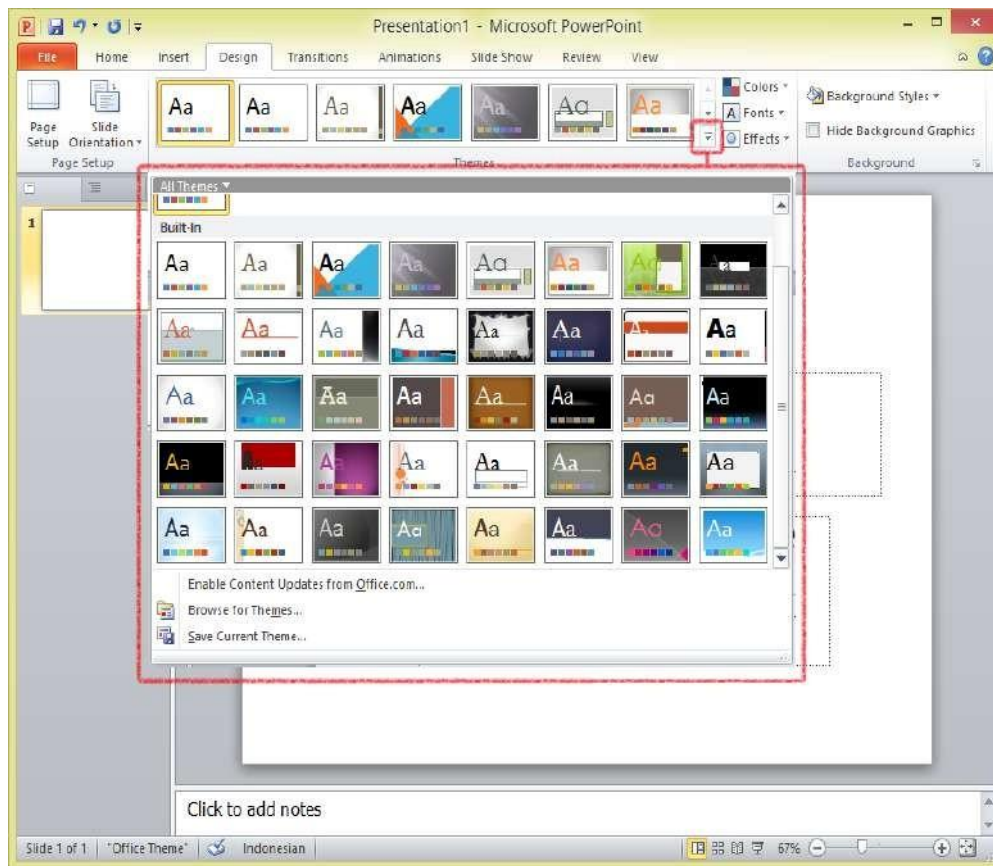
Presentation1 - Microsoft PowerPoint

File Home Insert Design Transitions Animations Slide Show Review View

Page Setup Slide Orientation
Page Setup

Aa Aa Aa Aa Aa Aa Aa

Colors
Fonts
Effects
Themes

Background Styles
Hide Background Graphics
Background

All Themes
Built-In

Aa Aa Aa Aa Aa Aa Aa Aa
Aa Aa Aa Aa Aa Aa Aa Aa
Aa Aa Aa Aa Aa Aa Aa Aa
Aa Aa Aa Aa Aa Aa Aa Aa
Aa Aa Aa Aa Aa Aa Aa Aa

Enable Content Updates from Office.com...
Browse for Themes...
Save Current Theme...

1

Click to add notes

Slide 1 of 1 "Office Theme" Indonesian 67%